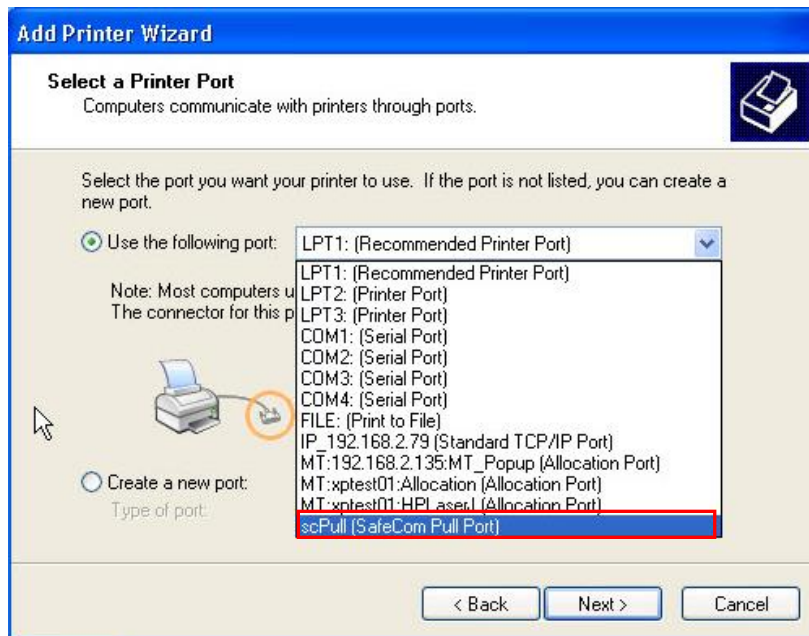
Add Printer Wizard

Select a Printer Port
Computers communicate with printers through ports.

Select the port you want your printer to use. If the port is not listed, you can create a new port.

Use the following port: LPT1: (Recommended Printer Port)

Note: Most computers u
The connector for this p

LPT1: (Recommended Printer Port)
LPT2: (Printer Port)
LPT3: (Printer Port)
COM1: (Serial Port)
COM2: (Serial Port)
COM3: (Serial Port)
COM4: (Serial Port)
FILE: (Print to File)
IP_192.168.2.79 (Standard TCP/IP Port)
MT:192.168.2.135:MT_Popup (Allocation Port)
MT:xptest01:Allocation (Allocation Port)
MT:xptest01:HPLaserJ (Allocation Port)
scPull (SafeCom Pull Port)

Create a new port:
Type of port:

< Back Next > Cancel